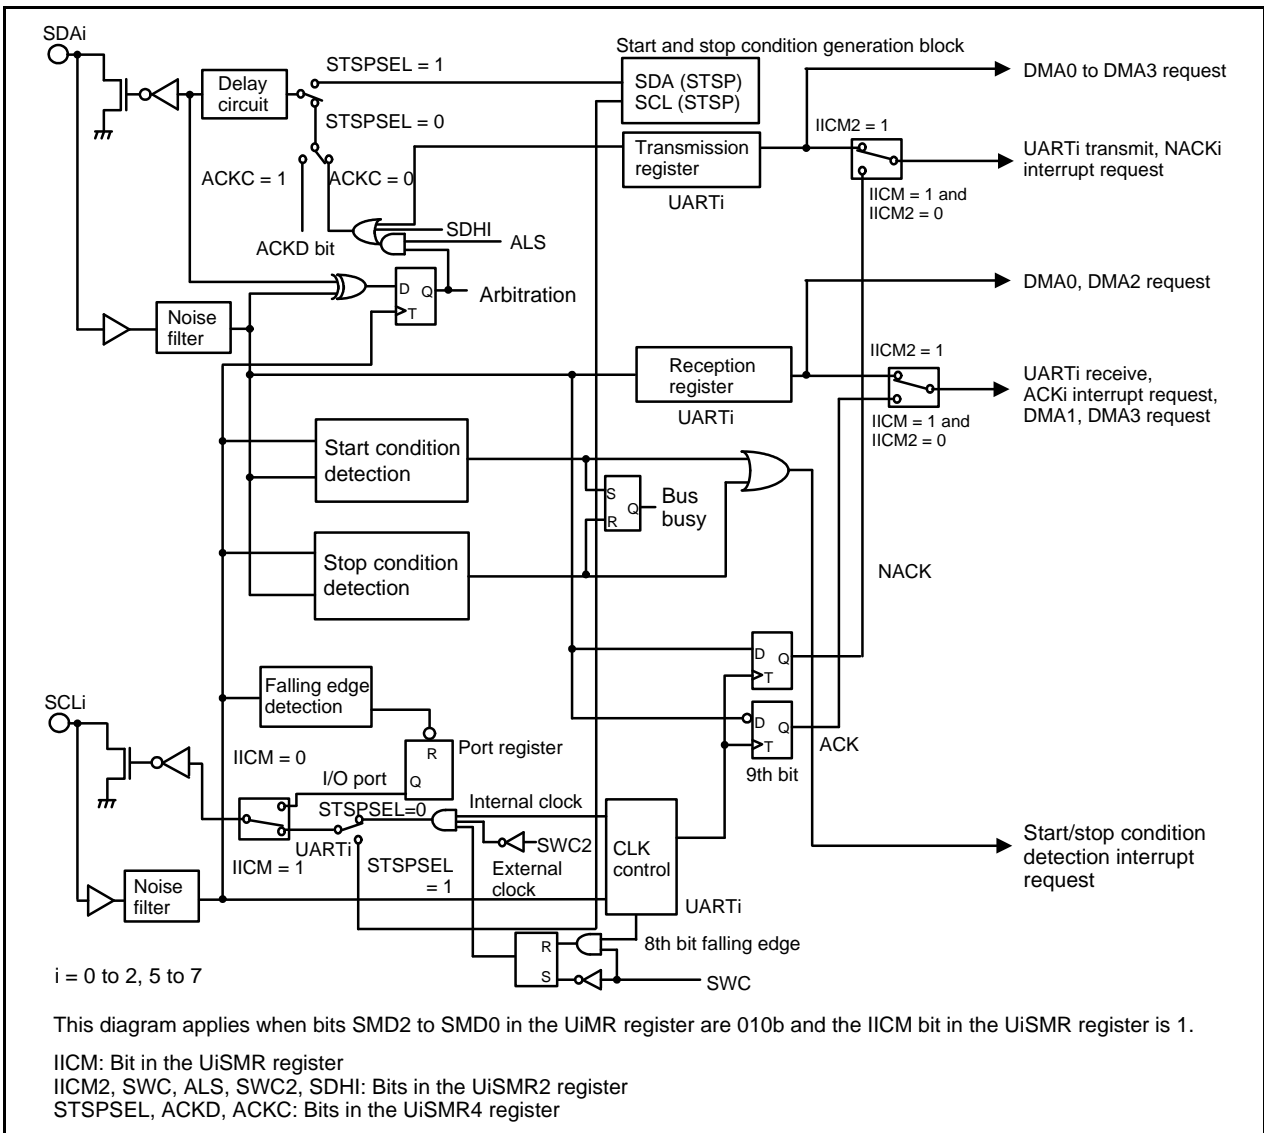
SDAi

Delay circuit

STSPSEL = 1

Start and stop condition generation block

SDA (STSP)
SCL (STSP)

DMA0 to DMA3 request

STSPSEL = 0

Transmission register

IICM2 = 1

UARTi transmit, NACKi interrupt request

ACKC = 1

ACKC = 0

UARTi

IICM = 1 and IICM2 = 0

SDHI

ACKD bit

ALS

D Q

T

Arbitration

DMA0, DMA2 request

Noise filter

Reception register

IICM2 = 1

UARTi receive, ACKi interrupt request, DMA1, DMA3 request

UARTi

IICM = 1 and IICM2 = 0

Start condition detection

S

Q

R

Bus busy

Stop condition detection

NACK

D Q

T

Falling edge detection

SCLi

D Q

T

R

Port register

IICM = 0

Q

I/O port

ACK

9th bit

STSPSEL=0

Internal clock

UARTi

SWC2

CLK control

Start/stop condition detection interrupt request

IICM = 1

STSPSEL = 1

External clock

Noise filter

UARTi

R

8th bit falling edge

S

SWC

i = 0 to 2, 5 to 7

This diagram applies when bits SMD2 to SMD0 in the UiMR register are 010b and the IICM bit in the UiSMR register is 1.

IICM: Bit in the UiSMR register
IICM2, SWC, ALS, SWC2, SDHI: Bits in the UiSMR2 register
STSPSEL, ACKD, ACKC: Bits in the UiSMR4 register